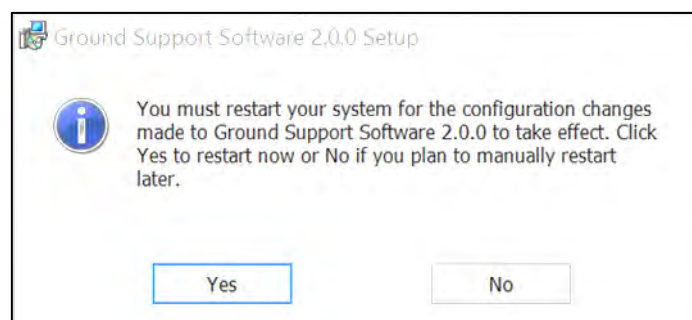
Ground Support Software 2.0.0 Setup

You must restart your system for the configuration changes made to Ground Support Software 2.0.0 to take effect. Click Yes to restart now or No if you plan to manually restart later.

Yes

No